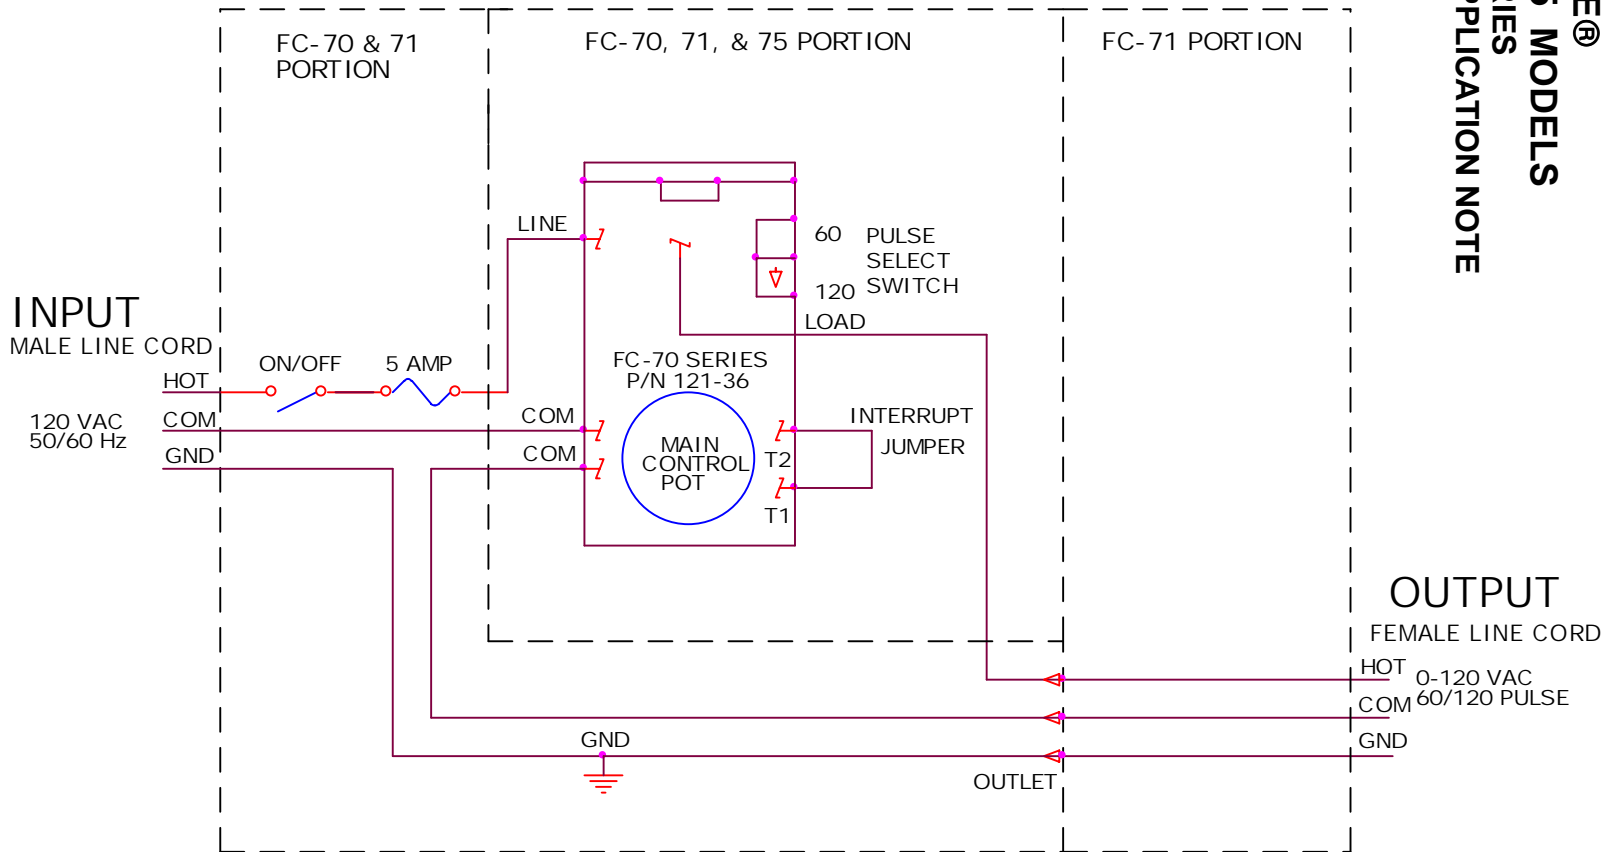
FC-70 & 71 PORTION

FC-70, 71, & 75 PORTION

FC-71 PORTION

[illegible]E®
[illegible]5 MODELS
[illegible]IES
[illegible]PLICATION NOTE

LINE

60 PULSE SELECT 120 SWITCH

LOAD

INPUT
MALE LINE CORD

HOT

ON/OFF

5 AMP

FC-70 SERIES
P/N 121-36

120 VAC
50/60 Hz

COM

COM

INTERRUPT JUMPER

GND

COM

MAIN CONTROL POT

T2

T1

OUTPUT
FEMALE LINE CORD

HOT

0-120 VAC
60/120 PULSE

COM

GND

GND

OUTLET